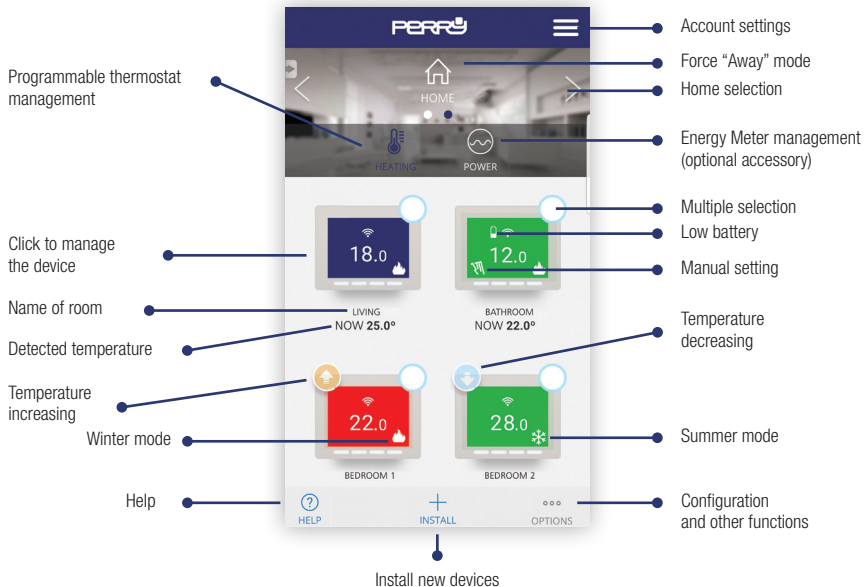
PERRY

Account settings

Force “Away” mode

Programmable thermostat management

HOME

Home selection

HEATING

POWER

Energy Meter management (optional accessory)

Multiple selection

Low battery

Click to manage the device

18.0

12.0

Manual setting

Name of room

LIVING
NOW **25.0º**

BATHROOM
NOW **22.0º**

Temperature decreasing

Detected temperature

Temperature increasing

22.0

28.0

Winter mode

Summer mode

BEDROOM 1

BEDROOM 2

Help

HELP

INSTALL

OPTIONS

Configuration and other functions

Install new devices